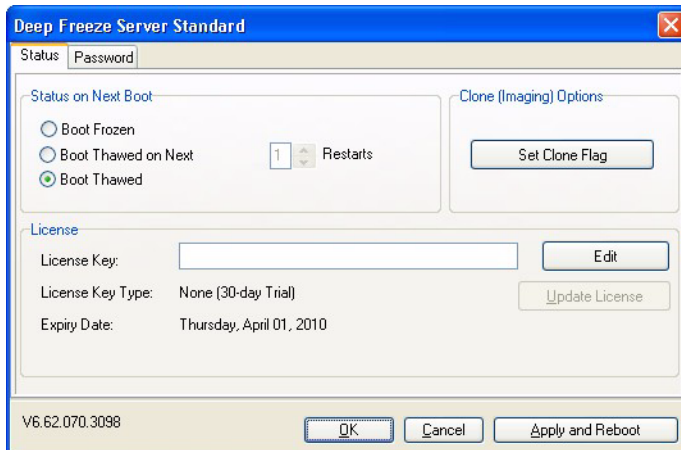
Deep Freeze Server Standard

Status | Password

Status on Next Boot

Boot Frozen

Boot Thawed on Next 1 Restarts

Boot Thawed

Clone (Imaging) Options

Set Clone Flag

License

License Key:

Edit

License Key Type: None (30-day Trial)

Update License

Expiry Date: Thursday, April 01, 2010

V6.62.070.3098

OK

Cancel

Apply and Reboot